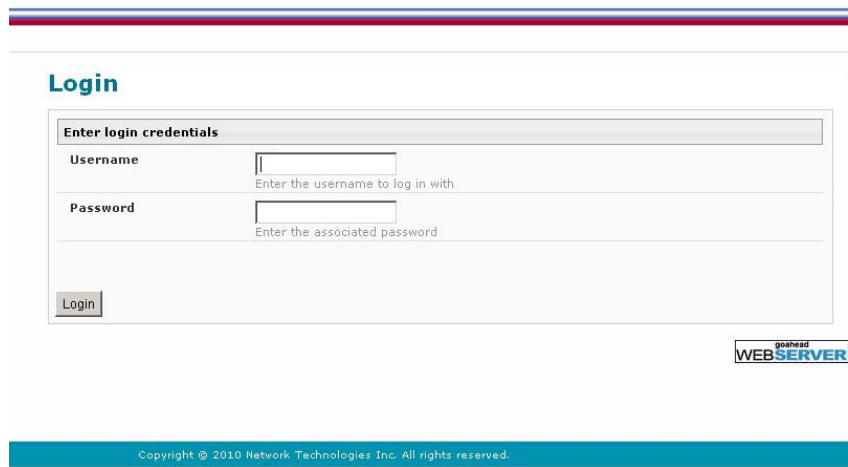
Login

Enter login credentials

Username

Enter the username to log in with

Password

Enter the associated password

Login

goahead
WEBSERVER

Copyright © 2010 Network Technologies Inc. All rights reserved.